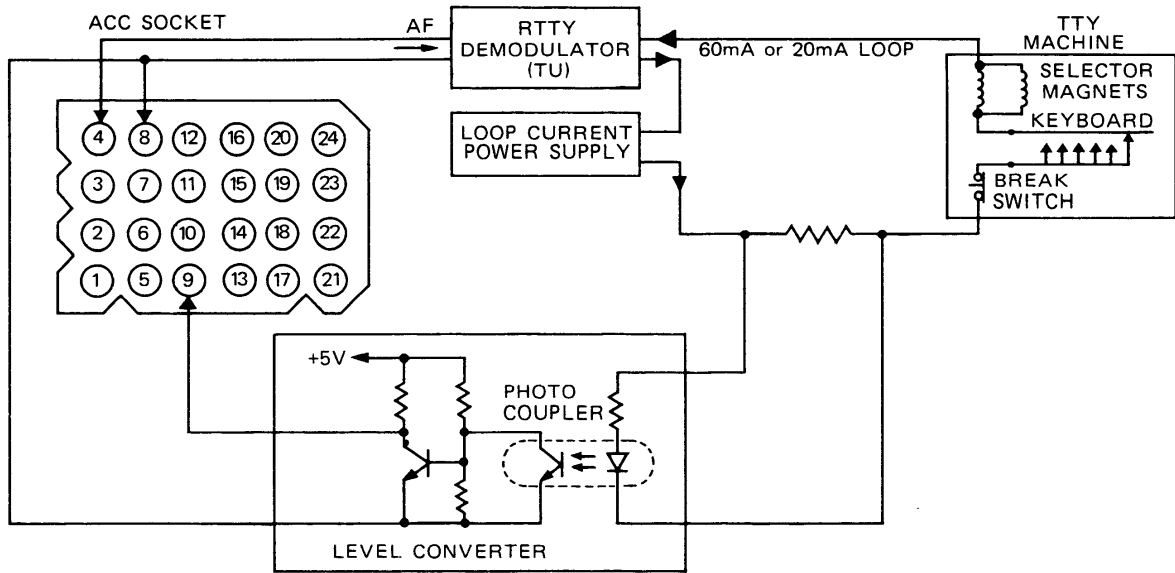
ACC SOCKET

AF

RTTY DEMODULATOR (TU)

60mA or 20mA LOOP

TTY MACHINE

SELECTOR MAGNETS

KEYBOARD

BREAK SWITCH

LOOP CURRENT POWER SUPPLY

4 8 12 16 20 24
3 7 11 15 19 23
2 6 10 14 18 22
1 5 9 13 17 21

+5V

PHOTO COUPLER

LEVEL CONVERTER